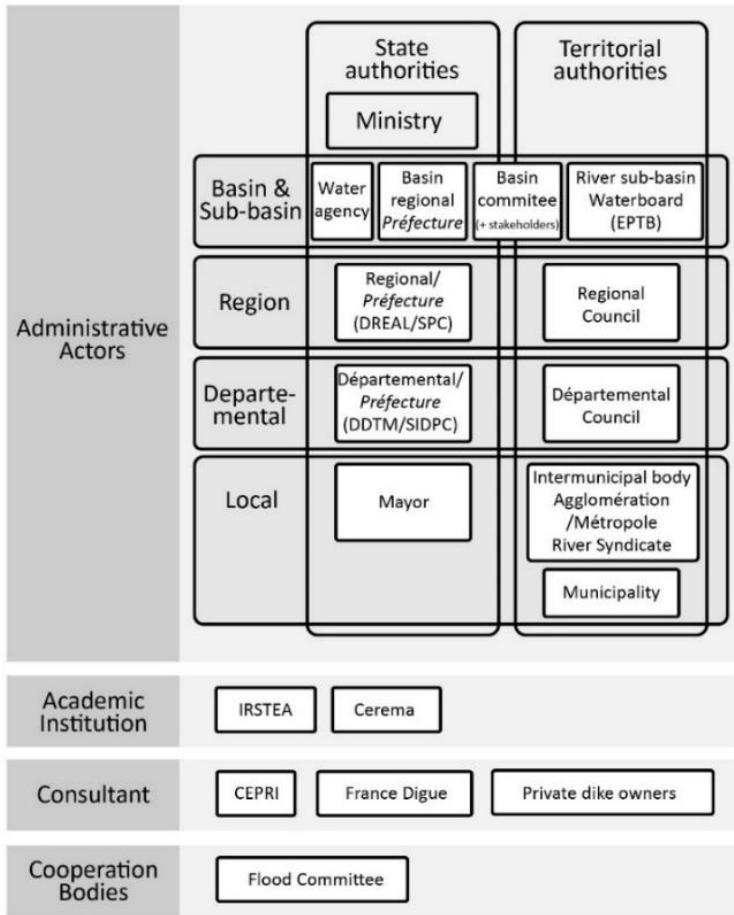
Administrative Actors

State authorities

Territorial authorities

Ministry

Basin & Sub-basin

Water agency

Basin regional *Préfecture*

Basin commitee (+ stakeholders)

River sub-basin Waterboard (EPTB)

Region

Regional/ *Préfecture* (DREAL/SPC)

Regional Council

Departe-mental

Départemental/ *Préfecture* (DDTM/SIDPC)

Départemental Council

Local

Mayor

Intermunicipal body Agglomération /Métropole River Syndicate

Municipality

Academic Institution

IRSTEA

Cerema

Consultant

CEPRI

France Digue

Private dike owners

Cooperation Bodies

Flood Committee